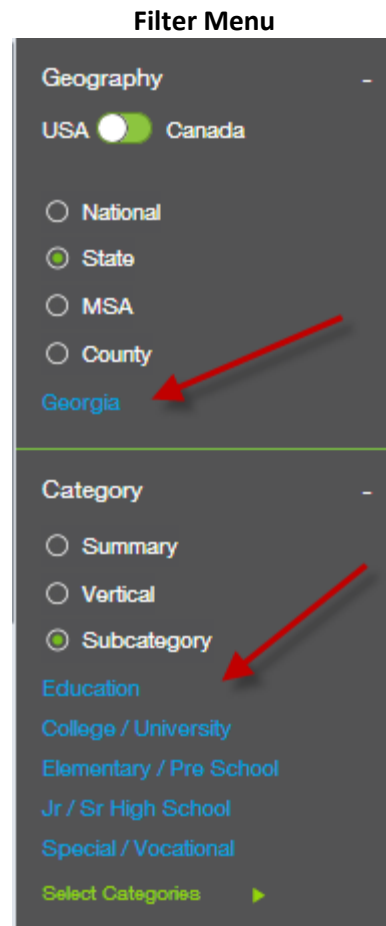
Filter Menu

Geography -

USA Canada

National

State

MSA

County

Georgia

Category -

Summary

Vertical

Subcategory

Education

College / University

Elementary / Pre School

Jr / Sr High School

Special / Vocational

Select Categories ▶